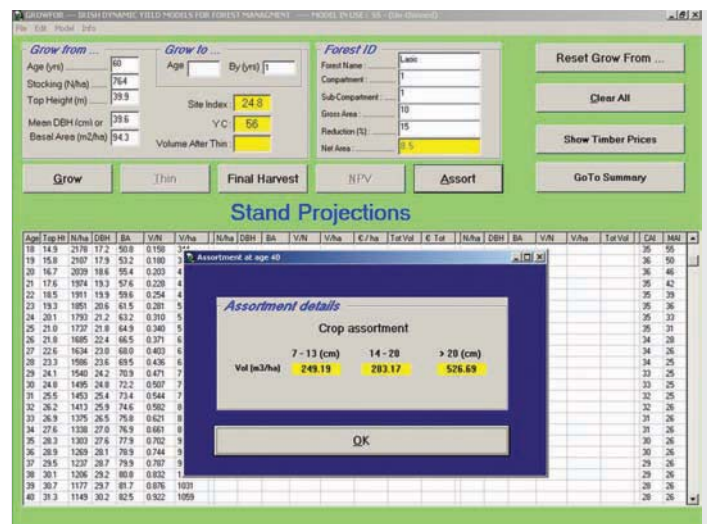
GROWFOR — IRISH DYNAMIC YIELD MODELS FOR FOREST MANAGEMENT — MODEL IN USE : SS - (Ide Unnamed)
File Edit Model Info

Grow from ...
Age (yrs) 60
Stocking (N/ha) 764
Top Height (m) 39.9
Mean DBH (cm) or Basal Area (m2/ha) 39.6 94.3

Grow to ...
Age By (yrs) 1
Site Index 24.8
Y.C. 56
Volume After Thin

Forest ID
Forest Name Laois
Compartment 1
Sub-Compartment 1
Gross Area 10
Reduction (%) 15
Net Area 8.5

Reset Grow From ...
Clear All
Show Timber Prices
GoTo Summary

Grow
Thin
Final Harvest
NPV
Assort

Stand Projections

| Age | Top Ht | N/ha | DBH | BA | V/N | V/ha | N/ha | DBH | BA | V/N | V/ha | €/ha | Tot Vol | € Tot | N/ha | DBH | BA | V/N | V/ha | Tot Vol | CAI | MAI |
|---|---|---|---|---|---|---|---|---|---|---|---|---|---|---|---|---|---|---|---|---|---|---|
| 18 | 14.9 | 2178 | 17.2 | 50.8 | 0.158 | 344 | | | | | | | | | | | | | | | 35 | 55 |
| 19 | 15.8 | 2107 | 17.9 | 53.2 | 0.180 | 3 | | | | | | | | | | | | | | | 36 | 50 |
| 20 | 16.7 | 2039 | 18.6 | 55.4 | 0.203 | 4 | | | | | | | | | | | | | | | 36 | 46 |
| 21 | 17.6 | 1974 | 19.3 | 57.6 | 0.228 | 4 | | | | | | | | | | | | | | | 35 | 42 |
| 22 | 18.5 | 1911 | 19.9 | 59.6 | 0.254 | 4 | | | | | | | | | | | | | | | 35 | 39 |
| 23 | 19.3 | 1851 | 20.6 | 61.5 | 0.281 | 5 | | | | | | | | | | | | | | | 35 | 36 |
| 24 | 20.1 | 1793 | 21.2 | 63.2 | 0.310 | 5 | | | | | | | | | | | | | | | 35 | 33 |
| 25 | 21.0 | 1737 | 21.8 | 64.9 | 0.340 | 5 | | | | | | | | | | | | | | | 35 | 31 |
| 26 | 21.8 | 1685 | 22.4 | 66.5 | 0.371 | 6 | | | | | | | | | | | | | | | 34 | 28 |
| 27 | 22.6 | 1634 | 23.0 | 68.0 | 0.403 | 6 | | | | | | | | | | | | | | | 34 | 27 |
| 28 | 23.3 | 1586 | 23.6 | 69.5 | 0.436 | 6 | | | | | | | | | | | | | | | 34 | 25 |
| 29 | 24.1 | 1540 | 24.2 | 70.9 | 0.471 | 7 | | | | | | | | | | | | | | | 33 | 25 |
| 30 | 24.8 | 1495 | 24.8 | 72.2 | 0.507 | 7 | | | | | | | | | | | | | | | 33 | 25 |
| 31 | 25.5 | 1453 | 25.4 | 73.4 | 0.544 | 7 | | | | | | | | | | | | | | | 32 | 25 |
| 32 | 26.2 | 1413 | 25.9 | 74.6 | 0.582 | 8 | | | | | | | | | | | | | | | 32 | 26 |
| 33 | 26.9 | 1375 | 26.5 | 75.8 | 0.621 | 8 | | | | | | | | | | | | | | | 31 | 26 |
| 34 | 27.6 | 1338 | 27.0 | 76.9 | 0.661 | 8 | | | | | | | | | | | | | | | 31 | 26 |
| 35 | 28.3 | 1303 | 27.6 | 77.9 | 0.702 | 9 | | | | | | | | | | | | | | | 30 | 26 |
| 36 | 28.9 | 1269 | 28.1 | 78.9 | 0.744 | 9 | | | | | | | | | | | | | | | 30 | 26 |
| 37 | 29.5 | 1237 | 28.7 | 79.9 | 0.787 | 9 | | | | | | | | | | | | | | | 29 | 26 |
| 38 | 30.1 | 1206 | 29.2 | 80.8 | 0.832 | 1 | | | | | | | | | | | | | | | 29 | 26 |
| 39 | 30.7 | 1177 | 29.7 | 81.7 | 0.876 | 1031 | | | | | | | | | | | | | | | 28 | 26 |
| 40 | 31.3 | 1149 | 30.2 | 82.5 | 0.922 | 1059 | | | | | | | | | | | | | | | 28 | 26 |

Assortment at age 40

Assortment details
Crop assortment
7 - 13 (cm) 14 - 20 > 20 (cm)
Vol (m3/ha) 249.19 283.17 526.69

OK